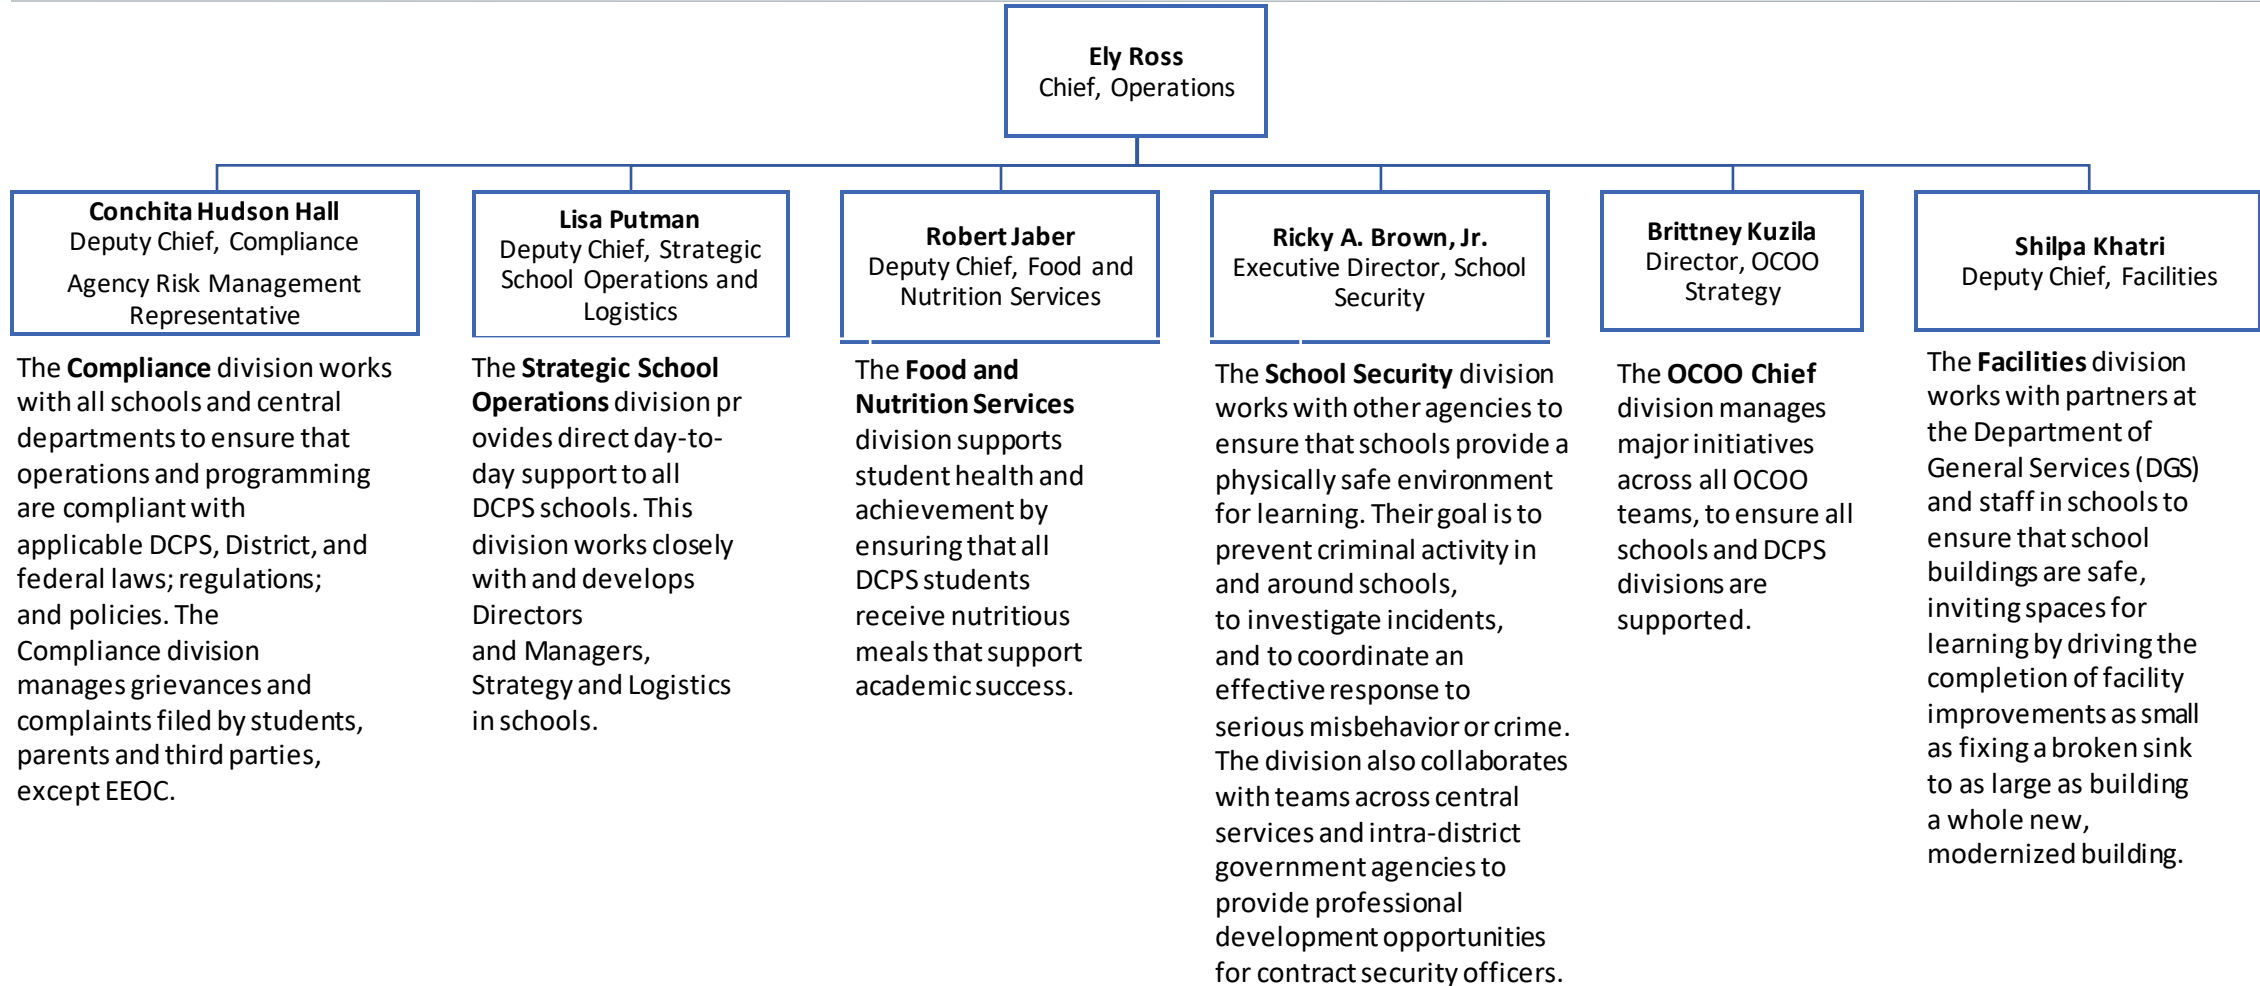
**Ely Ross**
Chief, Operations

**Conchita Hudson Hall**
Deputy Chief, Compliance
Agency Risk Management Representative

The **Compliance** division works with all schools and central departments to ensure that operations and programming are compliant with applicable DCPS, District, and federal laws; regulations; and policies. The Compliance division manages grievances and complaints filed by students, parents and third parties, except EEOC.

**Lisa Putman**
Deputy Chief, Strategic School Operations and Logistics

The **Strategic School Operations** division pr ovides direct day-to-day support to all DCPS schools. This division works closely with and develops Directors and Managers, Strategy and Logistics in schools.

**Robert Jaber**
Deputy Chief, Food and Nutrition Services

The **Food and Nutrition Services** division supports student health and achievement by ensuring that all DCPS students receive nutritious meals that support academic success.

**Ricky A. Brown, Jr.**
Executive Director, School Security

The **School Security** division works with other agencies to ensure that schools provide a physically safe environment for learning. Their goal is to prevent criminal activity in and around schools, to investigate incidents, and to coordinate an effective response to serious misbehavior or crime. The division also collaborates with teams across central services and intra-district government agencies to provide professional development opportunities for contract security officers.

**Brittney Kuzila**
Director, OCOO Strategy

The **OCOO Chief** division manages major initiatives across all OCOO teams, to ensure all schools and DCPS divisions are supported.

**Shilpa Khatri**
Deputy Chief, Facilities

The **Facilities** division works with partners at the Department of General Services (DGS) and staff in schools to ensure that school buildings are safe, inviting spaces for learning by driving the completion of facility improvements as small as fixing a broken sink to as large as building a whole new, modernized building.